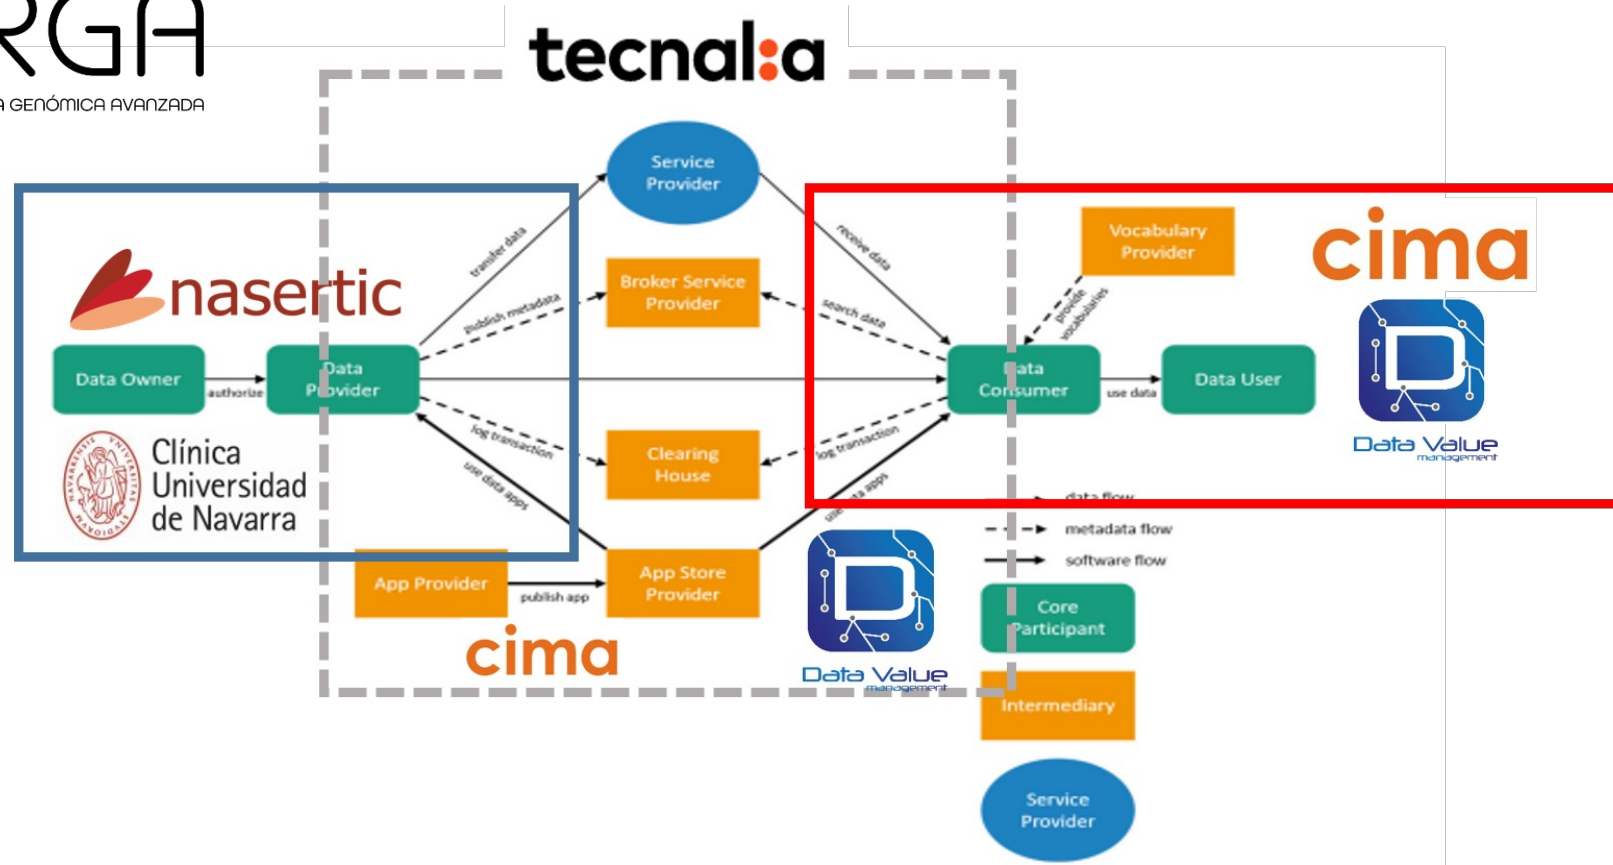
RGA
A GENÓMICA AVANZADA

tecnal:a

Service Provider

nasertic

transfer data
publish metadata

Broker Service Provider

receive data
search data

Vocabulary Provider

provide vocabularies

cima

Data Owner
authorize
Data Provider

Data Consumer
use data
Data User

Data Value management

Clínica Universidad de Navarra

log transaction
use data apps

Clearing House

log transaction
use data apps

data flow
metadata flow
software flow

App Provider
publish app
App Store Provider

cima

Data Value management

Core Participant

Intermediary

Service Provider